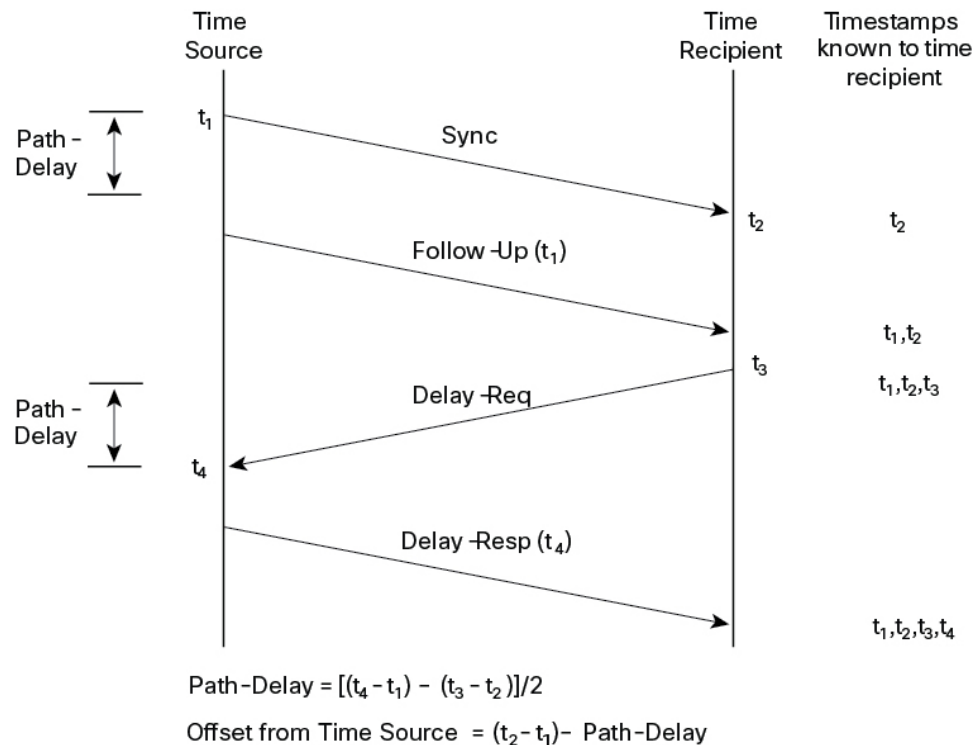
Time Source

Time Recipient

Timestamps known to time recipient

Path - Delay

$t_1$

Sync

$t_2$

$t_2$

Follow -Up ($t_1$)

$t_1$,$t_2$

$t_3$

$t_1$,$t_2$,$t_3$

Path - Delay

Delay -Req

$t_4$

Delay -Resp ($t_4$)

$t_1$,$t_2$,$t_3$,$t_4$

Path-Delay = $[(t_4 - t_1) - (t_3 - t_2)]/2$

Offset from Time Source = $(t_2 - t_1)$- Path-Delay